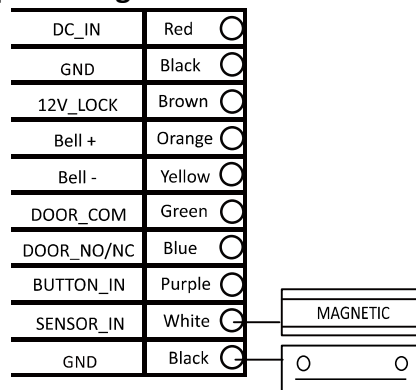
| | |
|---|---|
| DC_IN | Red |
| GND | Black |
| 12V_LOCK | Brown |
| Bell + | Orange |
| Bell - | Yellow |
| DOOR_COM | Green |
| DOOR_NO/NC | Blue |
| BUTTON_IN | Purple |
| SENSOR_IN | White |
| GND | Black |

MAGNETIC